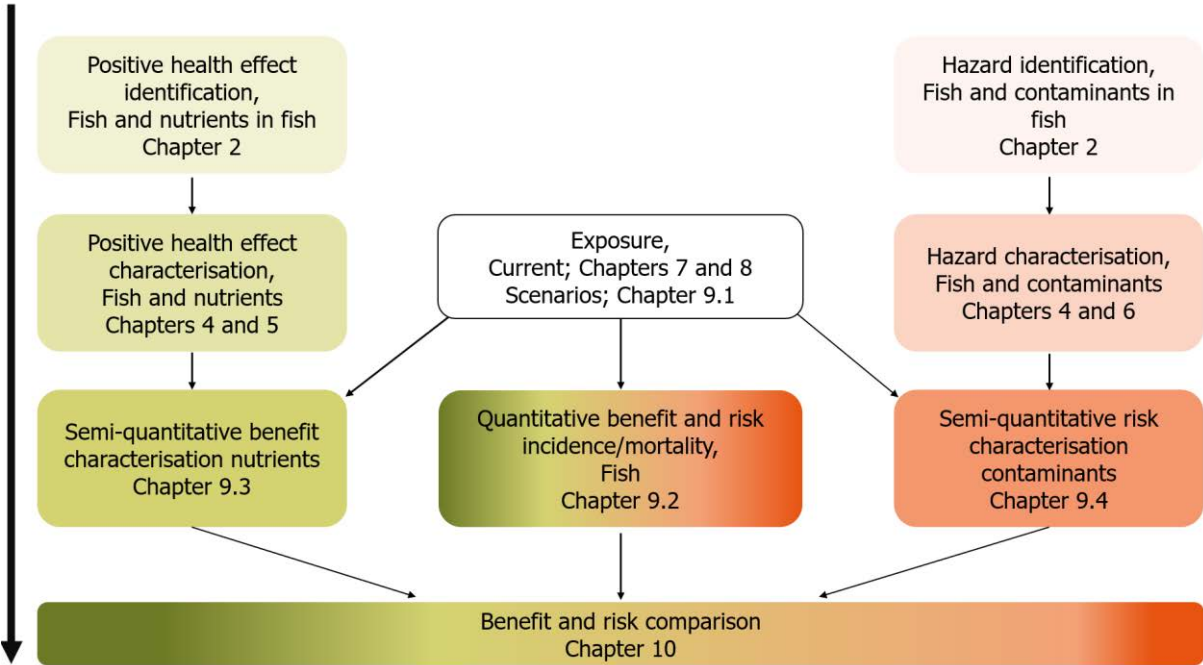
Positive health effect identification, Fish and nutrients in fish Chapter 2

Hazard identification, Fish and contaminants in fish Chapter 2

Positive health effect characterisation, Fish and nutrients Chapters 4 and 5

Exposure, Current; Chapters 7 and 8 Scenarios; Chapter 9.1

Hazard characterisation, Fish and contaminants Chapters 4 and 6

Semi-quantitative benefit characterisation nutrients Chapter 9.3

Quantitative benefit and risk incidence/mortality, Fish Chapter 9.2

Semi-quantitative risk characterisation contaminants Chapter 9.4

Benefit and risk comparison Chapter 10